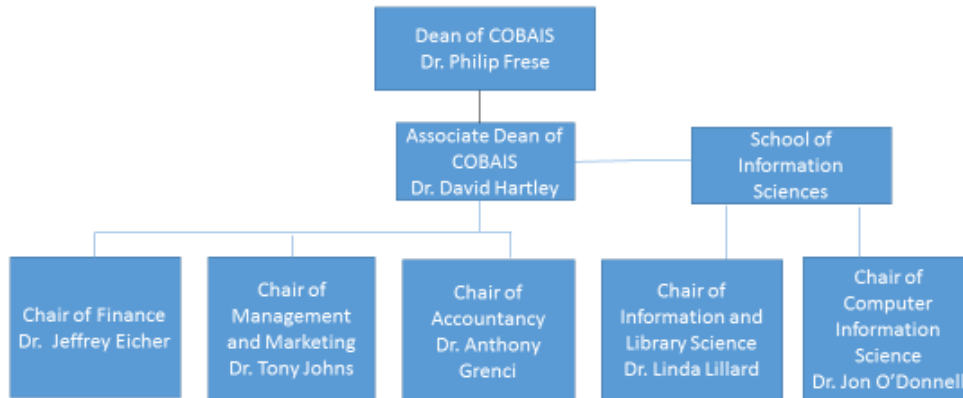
Dean of COBAIS
Dr. Philip Frese

Associate Dean of COBAIS
Dr. David Hartley

School of Information Sciences

Chair of Finance
Dr. Jeffrey Eicher

Chair of Management and Marketing
Dr. Tony Johns

Chair of Accountancy
Dr. Anthony Grenci

Chair of Information and Library Science
Dr. Linda Lillard

Chair of Computer Information Science
Dr. Jon O'Donnell